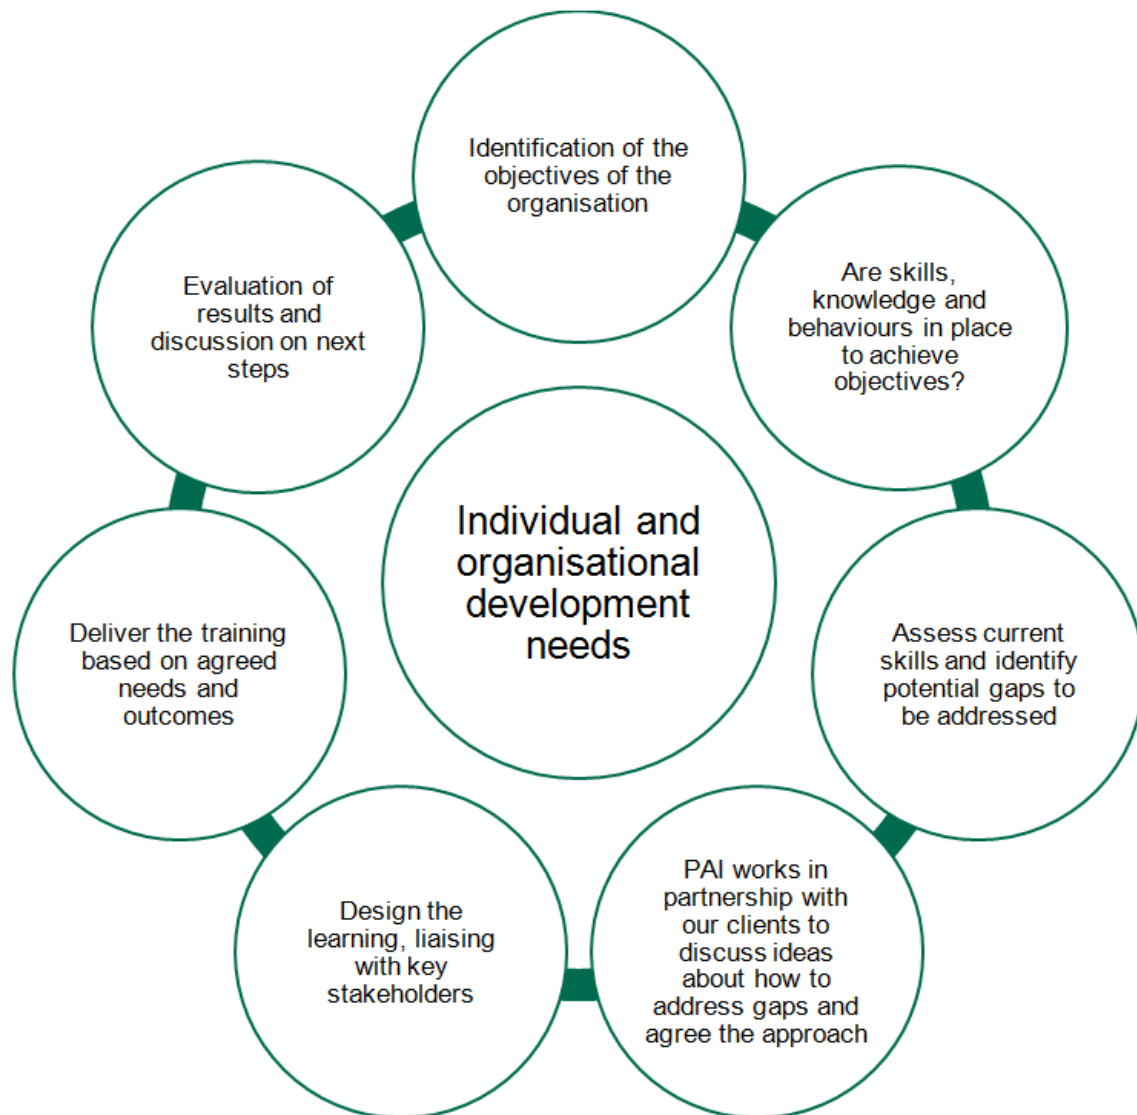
Identification of the objectives of the organisation

Are skills, knowledge and behaviours in place to achieve objectives?

Assess current skills and identify potential gaps to be addressed

PAI works in partnership with our clients to discuss ideas about how to address gaps and agree the approach

Design the learning, liaising with key stakeholders

Deliver the training based on agreed needs and outcomes

Evaluation of results and discussion on next steps

Individual and organisational development needs